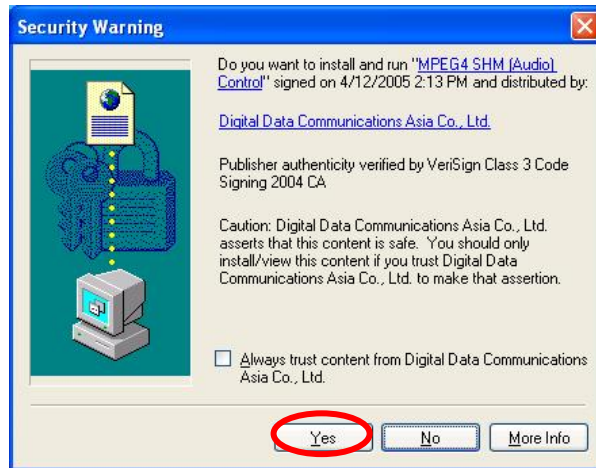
Security Warning

Do you want to install and run "MPEG4 SHM (Audio) Control" signed on 4/12/2005 2:13 PM and distributed by:

Digital Data Communications Asia Co., Ltd.

Publisher authenticity verified by VeriSign Class 3 Code Signing 2004 CA

Caution: Digital Data Communications Asia Co., Ltd. asserts that this content is safe. You should only install/view this content if you trust Digital Data Communications Asia Co., Ltd. to make that assertion.

Always trust content from Digital Data Communications Asia Co., Ltd.

Yes

No

More Info